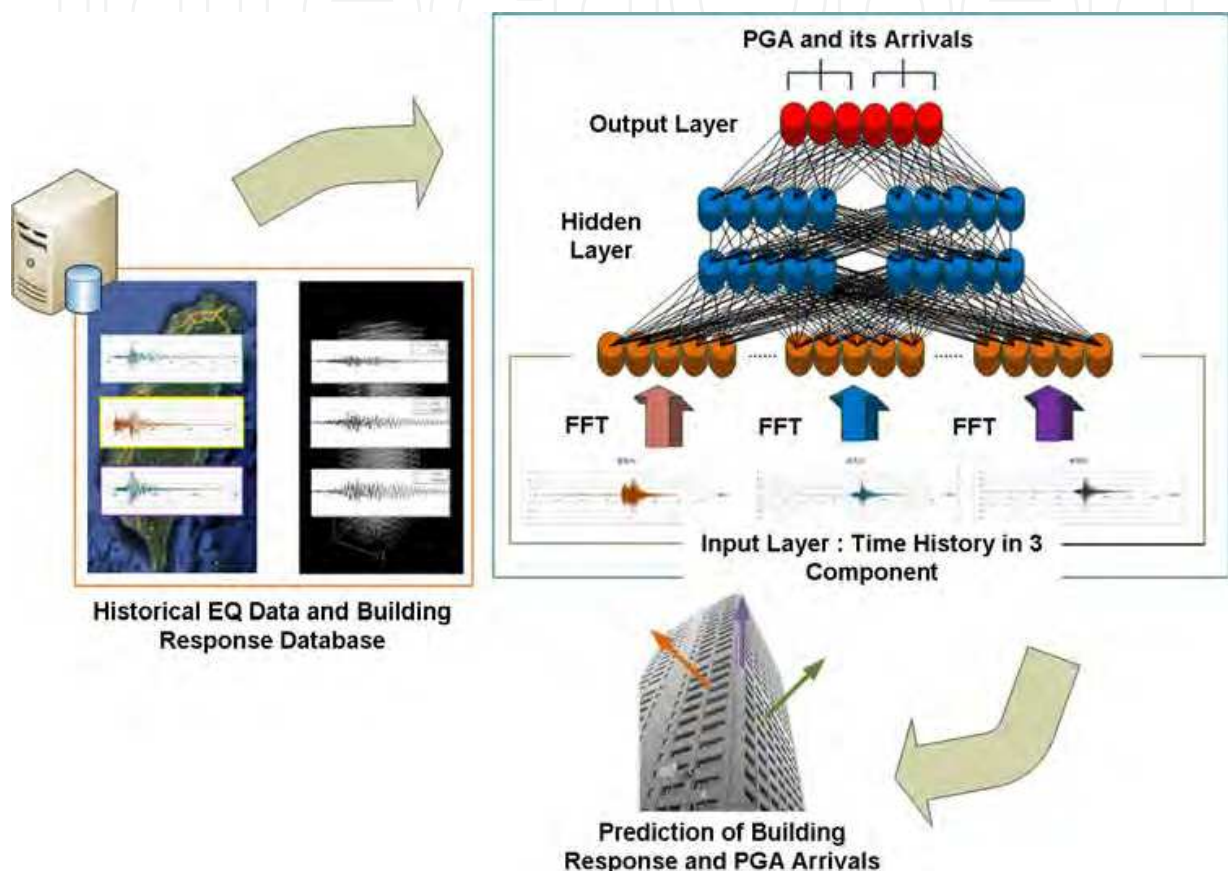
PGA and its Arrivals

Output Layer

Hidden Layer

.......

.......

FFT

FFT

FFT

Input Layer : Time History in 3 Component

Historical EQ Data and Building Response Database

Prediction of Building Response and PGA Arrivals